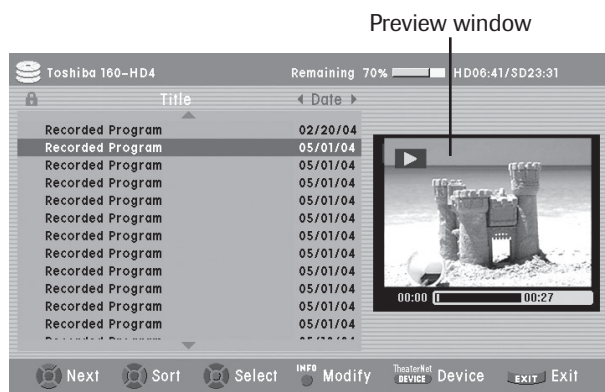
Preview window

Toshiba 160-HD4 Remaining 70% HD06:41/SD23:31

Title ◀ Date ▶

| Title | Date |
|---|---|
| Recorded Program | 02/20/04 |
| Recorded Program | 05/01/04 |
| Recorded Program | 05/01/04 |
| Recorded Program | 05/01/04 |
| Recorded Program | 05/01/04 |
| Recorded Program | 05/01/04 |
| Recorded Program | 05/01/04 |
| Recorded Program | 05/01/04 |
| Recorded Program | 05/01/04 |
| Recorded Program | 05/01/04 |
| Recorded Program | 05/01/04 |
| Recorded Program | 05/01/04 |
| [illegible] | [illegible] |

00:00 00:27

Next Sort Select INFO Modify TheaterNet DEVICE Device EXIT Exit